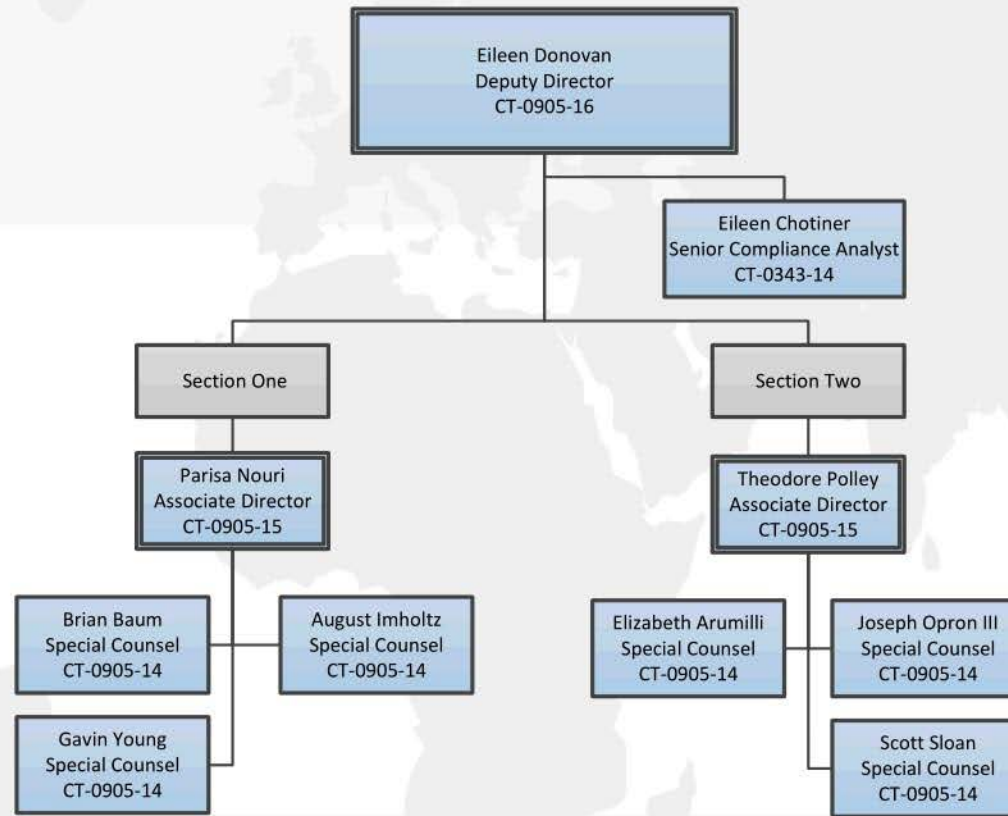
Eileen Donovan
Deputy Director
CT-0905-16

Eileen Chotiner
Senior Compliance Analyst
CT-0343-14

Section One

Section Two

Parisa Nouri
Associate Director
CT-0905-15

Theodore Polley
Associate Director
CT-0905-15

Brian Baum
Special Counsel
CT-0905-14

August Imholtz
Special Counsel
CT-0905-14

Gavin Young
Special Counsel
CT-0905-14

Elizabeth Arumilli
Special Counsel
CT-0905-14

Joseph Opron III
Special Counsel
CT-0905-14

Scott Sloan
Special Counsel
CT-0905-14